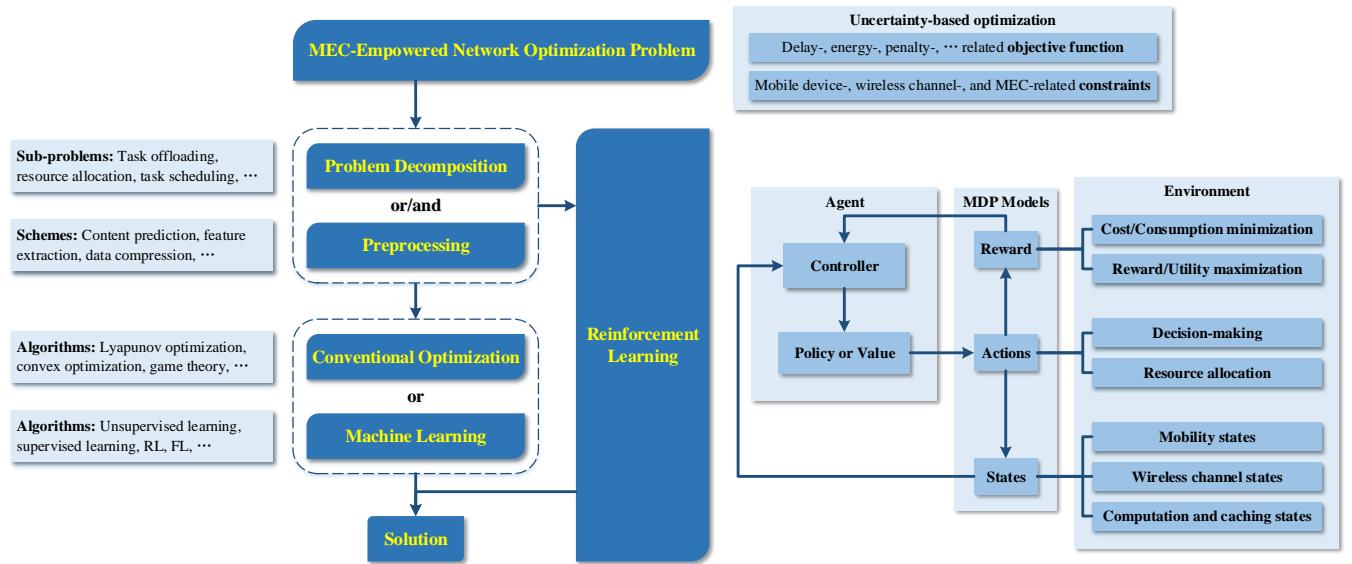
MEC-Empowered Network Optimization Problem

Uncertainty-based optimization

Delay-, energy-, penalty-, ⋯ related **objective function**

Mobile device-, wireless channel-, and MEC-related **constraints**

**Sub-problems:** Task offloading, resource allocation, task scheduling, ⋯

**Schemes:** Content prediction, feature extraction, data compression, ⋯

Problem Decomposition

or/and

Preprocessing

**Algorithms:** Lyapunov optimization, convex optimization, game theory, ⋯

**Algorithms:** Unsupervised learning, supervised learning, RL, FL, ⋯

Conventional Optimization

or

Machine Learning

Solution

Reinforcement Learning

Agent

Controller

Policy or Value

MDP Models

Reward

Actions

States

Environment

Cost/Consumption minimization

Reward/Utility maximization

Decision-making

Resource allocation

Mobility states

Wireless channel states

Computation and caching states